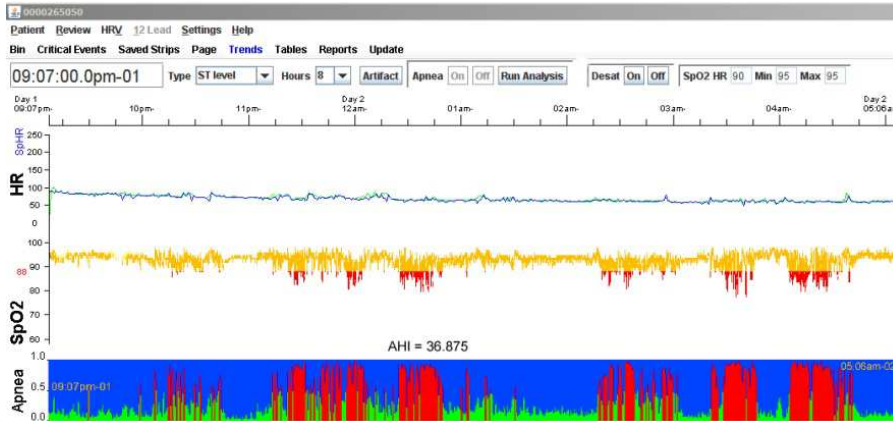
0000265050

Patient Review HRV 12 Lead Settings Help

Bin Critical Events Saved Strips Page Trends Tables Reports Update

09:07:00.0pm-01 Type ST level Hours 8 Artifact Apnea On Off Run Analysis Desat On Off SpO2 HR 90 Min 95 Max 95

Day 1 09:07pm- 10pm- 11pm- Day 2 12am- 01am- 02am- 03am- 04am- Day 2 05:06a

SpHR 250 200 150 100 50 0

HR

100 90 88 80 70 60

SpO2

AHI = 36.875

1.0 0.5 0.0

Apnea

09:07pm-01

05:06am-02